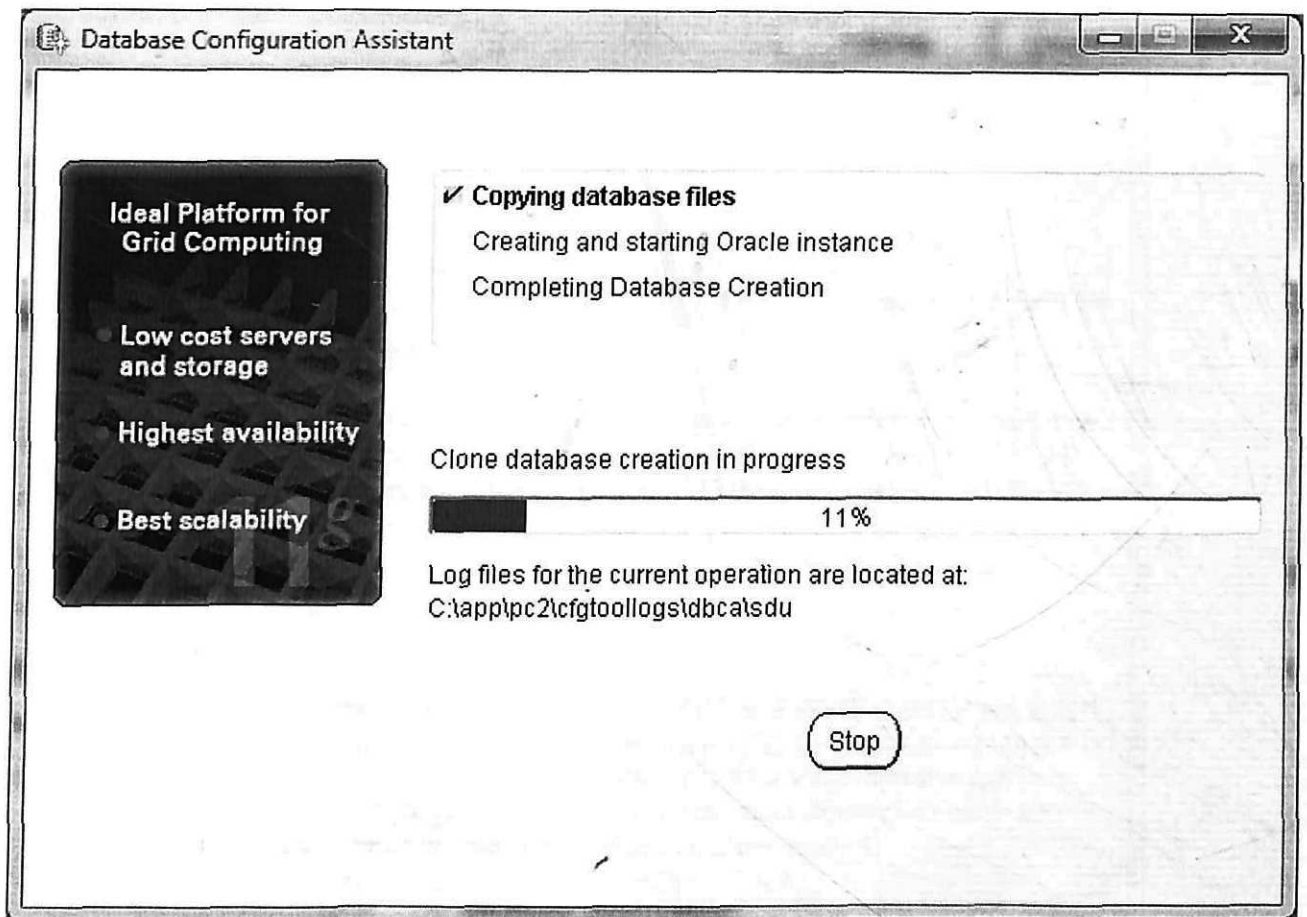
Database Configuration Assistant

Ideal Platform for Grid Computing

Low cost servers and storage

Highest availability

Best scalability

11g

✓ Copying database files

Creating and starting Oracle instance

Completing Database Creation

Clone database creation in progress

11%

Log files for the current operation are located at:
C:\app\pc2\cfgtoollogs\dbca\sdu

Stop